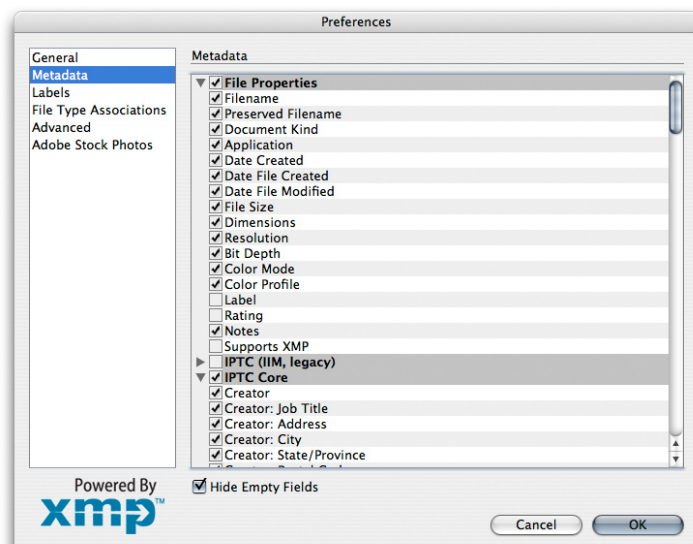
Preferences

General
Metadata
Labels
File Type Associations
Advanced
Adobe Stock Photos

Metadata

File Properties
Filename
Preserved Filename
Document Kind
Application
Date Created
Date File Created
Date File Modified
File Size
Dimensions
Resolution
Bit Depth
Color Mode
Color Profile
Label
Rating
Notes
Supports XMP
IPTC (IIM, legacy)
IPTC Core
Creator
Creator: Job Title
Creator: Address
Creator: City
Creator: State/Province
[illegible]

Powered By
xmp™

Hide Empty Fields

Cancel
OK